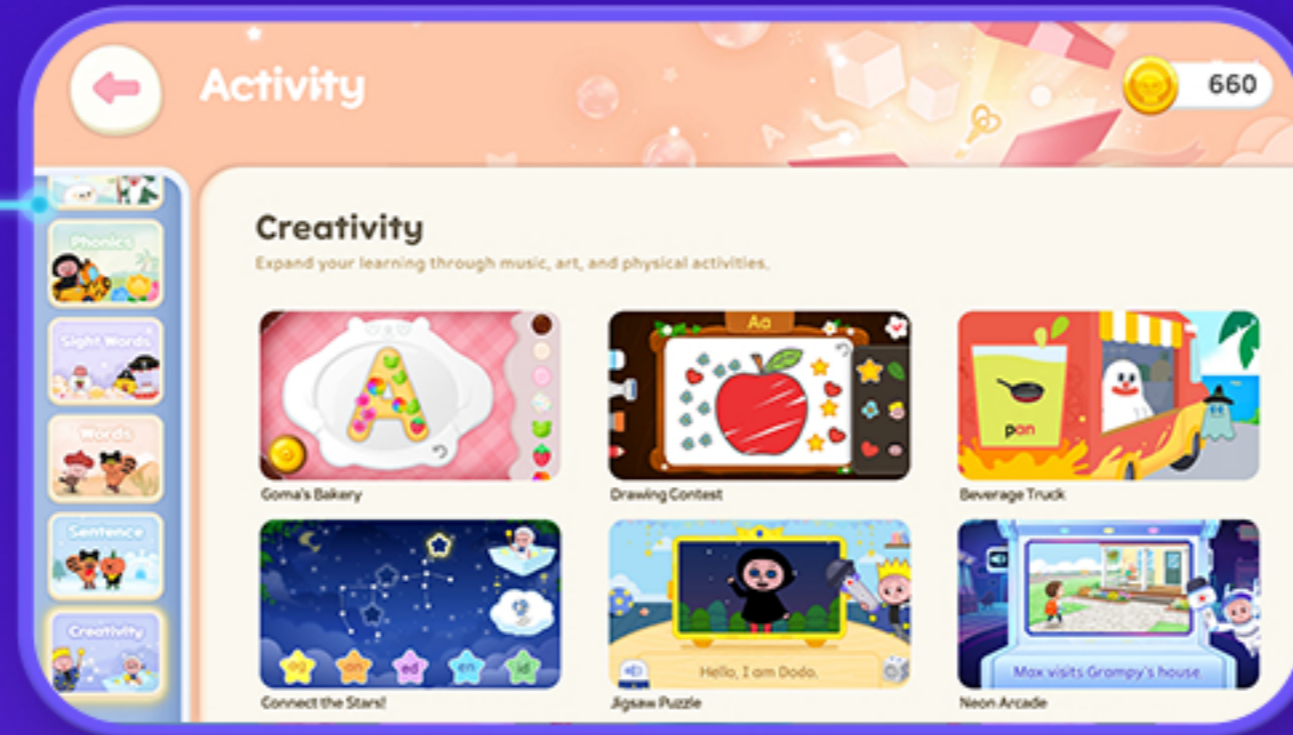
Activity

660

Phonics

Sight Words

Words

Sentence

Creativity

Creativity

Expand your learning through music, art, and physical activities.

Aa

pan

Goma's Bakery

Drawing Contest

Beverage Truck

ag

an

ed

en

id

Hello, I am Dodo.

Max visits Grompy's house.

Connect the Stars!

Jigsaw Puzzle

Neon Arcade